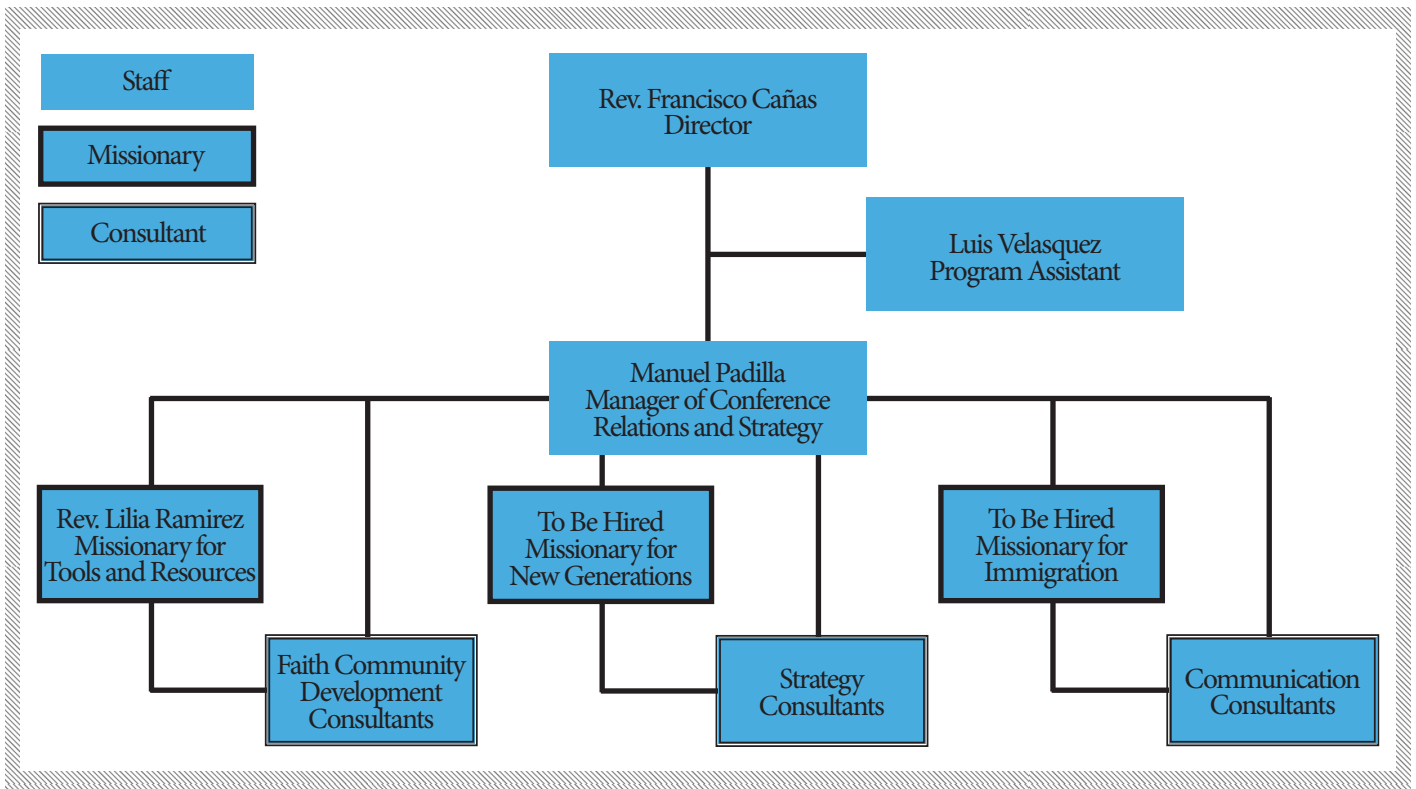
Staff

Missionary

Consultant

Rev. Francisco Cañas
Director

Luis Velasquez
Program Assistant

Manuel Padilla
Manager of Conference Relations and Strategy

Rev. Lilia Ramirez
Missionary for Tools and Resources

Faith Community Development Consultants

To Be Hired
Missionary for New Generations

Strategy Consultants

To Be Hired
Missionary for Immigration

Communication Consultants